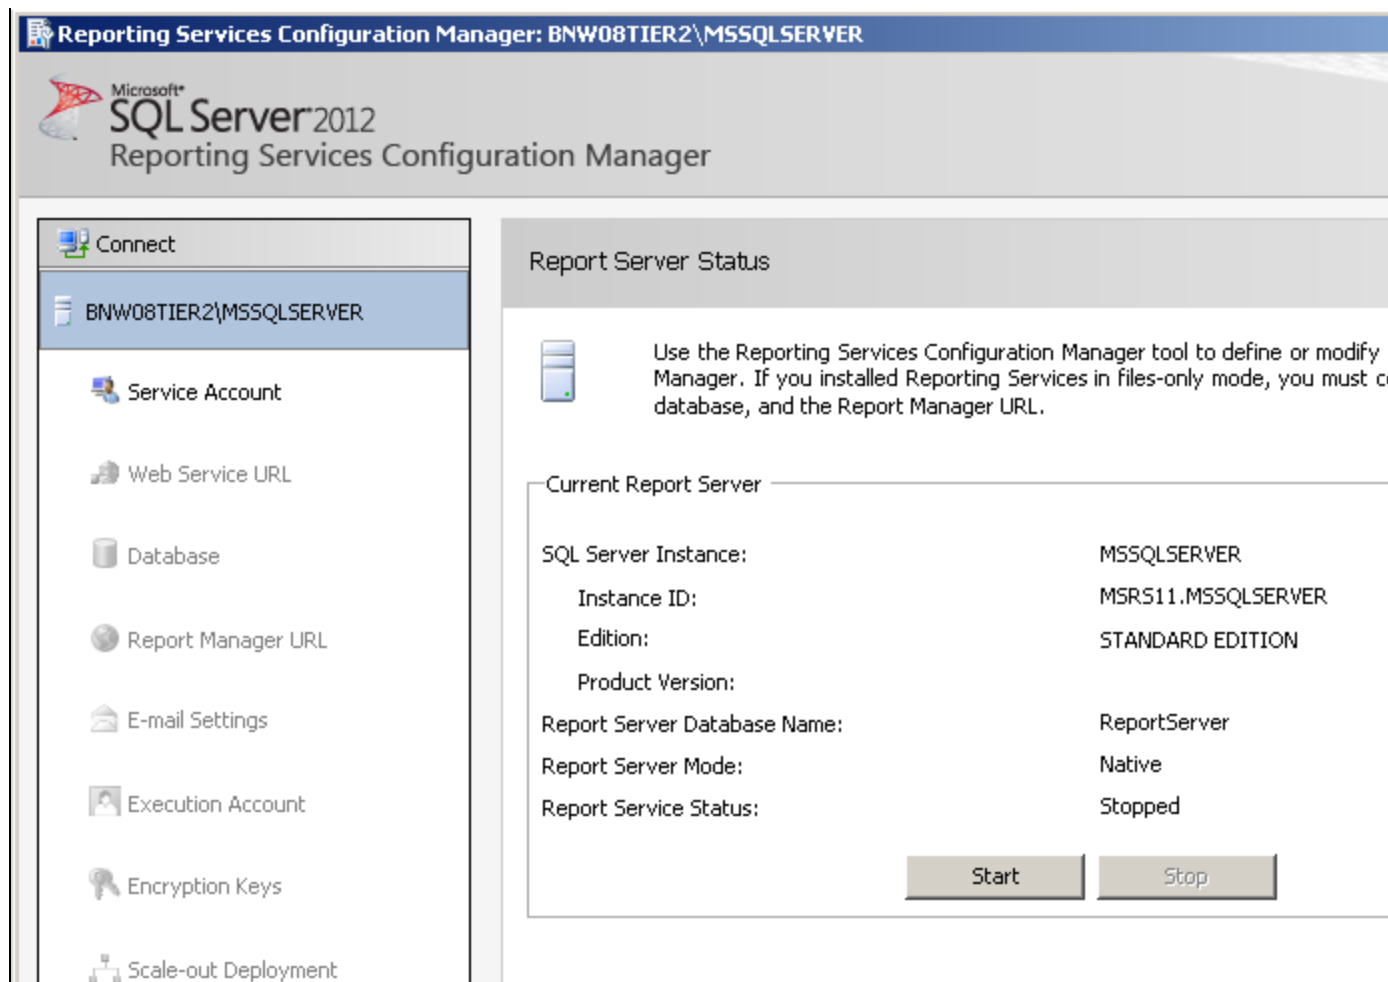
Reporting Services Configuration Manager: BNW08TIER2\MSSQLSERVER

Microsoft® SQL Server 2012
Reporting Services Configuration Manager

Connect

BNW08TIER2\MSSQLSERVER

Service Account

Web Service URL

Database

Report Manager URL

E-mail Settings

Execution Account

Encryption Keys

Scale-out Deployment

Report Server Status

Use the Reporting Services Configuration Manager tool to define or modify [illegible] Manager. If you installed Reporting Services in files-only mode, you must c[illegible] database, and the Report Manager URL.

Current Report Server

| | |
|---|---|
| SQL Server Instance: | MSSQLSERVER |
| Instance ID: | MSRS11.MSSQLSERVER |
| Edition: | STANDARD EDITION |
| Product Version: | |
| Report Server Database Name: | ReportServer |
| Report Server Mode: | Native |
| Report Service Status: | Stopped |

Start Stop